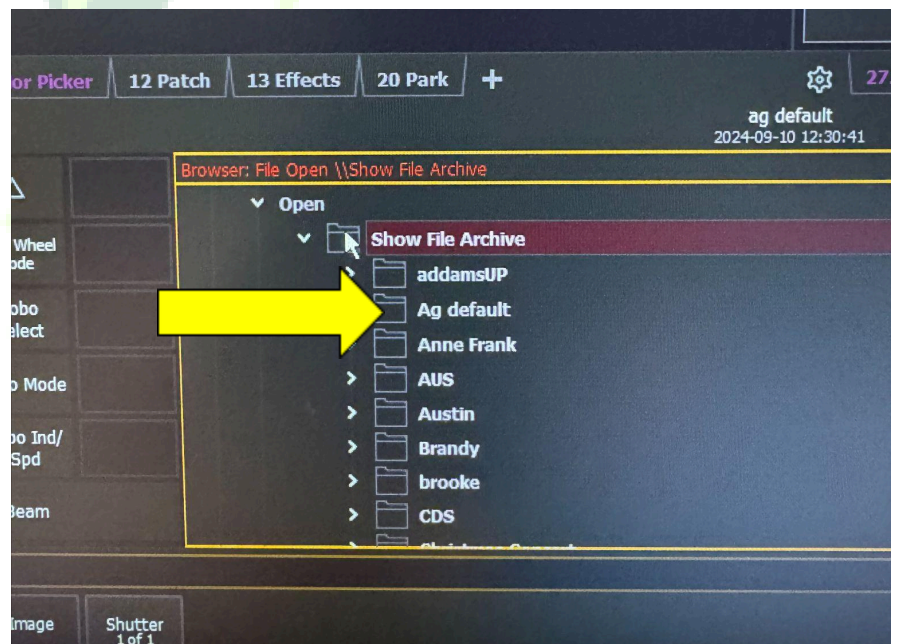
or Picker | 12 Patch | 13 Effects | 20 Park | +

27

ag default
2024-09-10 12:30:41

Browser: File Open \\Show File Archive

Open
Show File Archive
addamsUP
Ag default
Anne Frank
AUS
Austin
Brandy
brooke
CDS
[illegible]

Wheel
ode
obo
elect
o Mode
bo Ind/
Spd
Beam

Image
Shutter
1 of 1